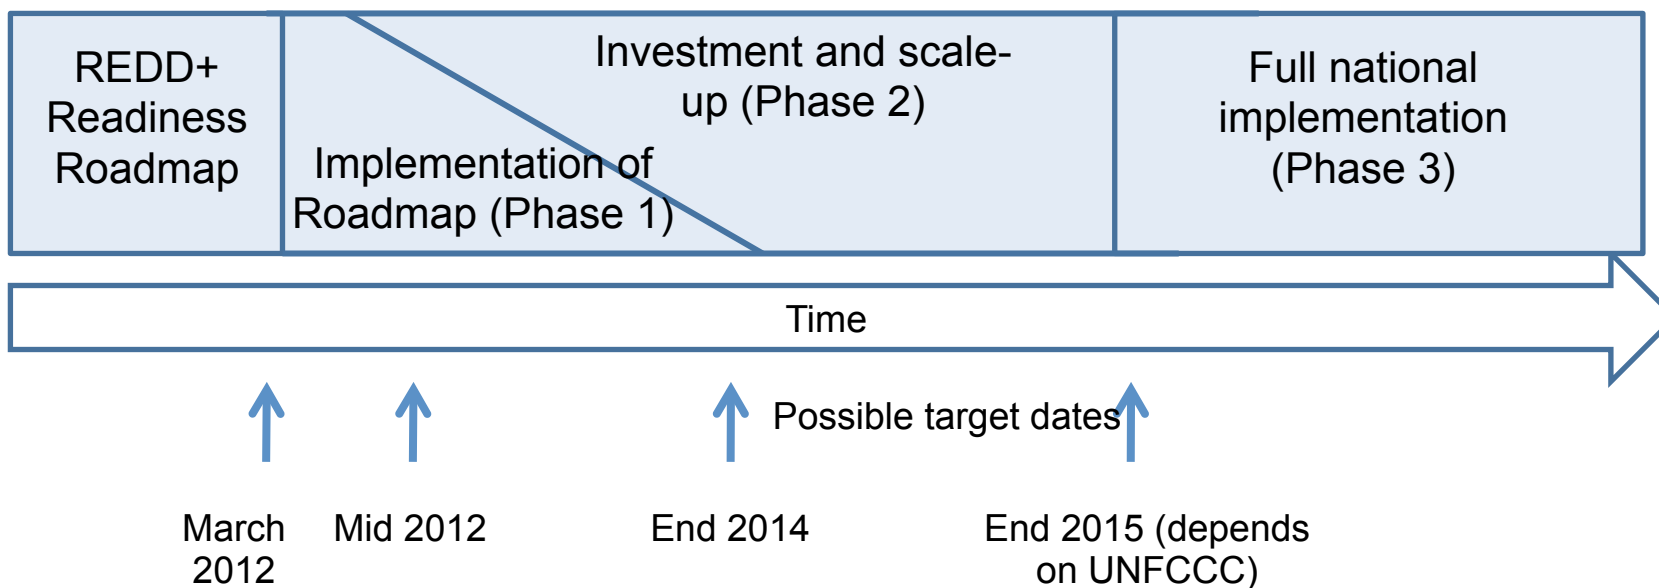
REDD+ Readiness Roadmap

Investment and scale-up (Phase 2)

Implementation of Roadmap (Phase 1)

Full national implementation (Phase 3)

Time

Possible target dates

March 2012

Mid 2012

End 2014

End 2015 (depends on UNFCCC)